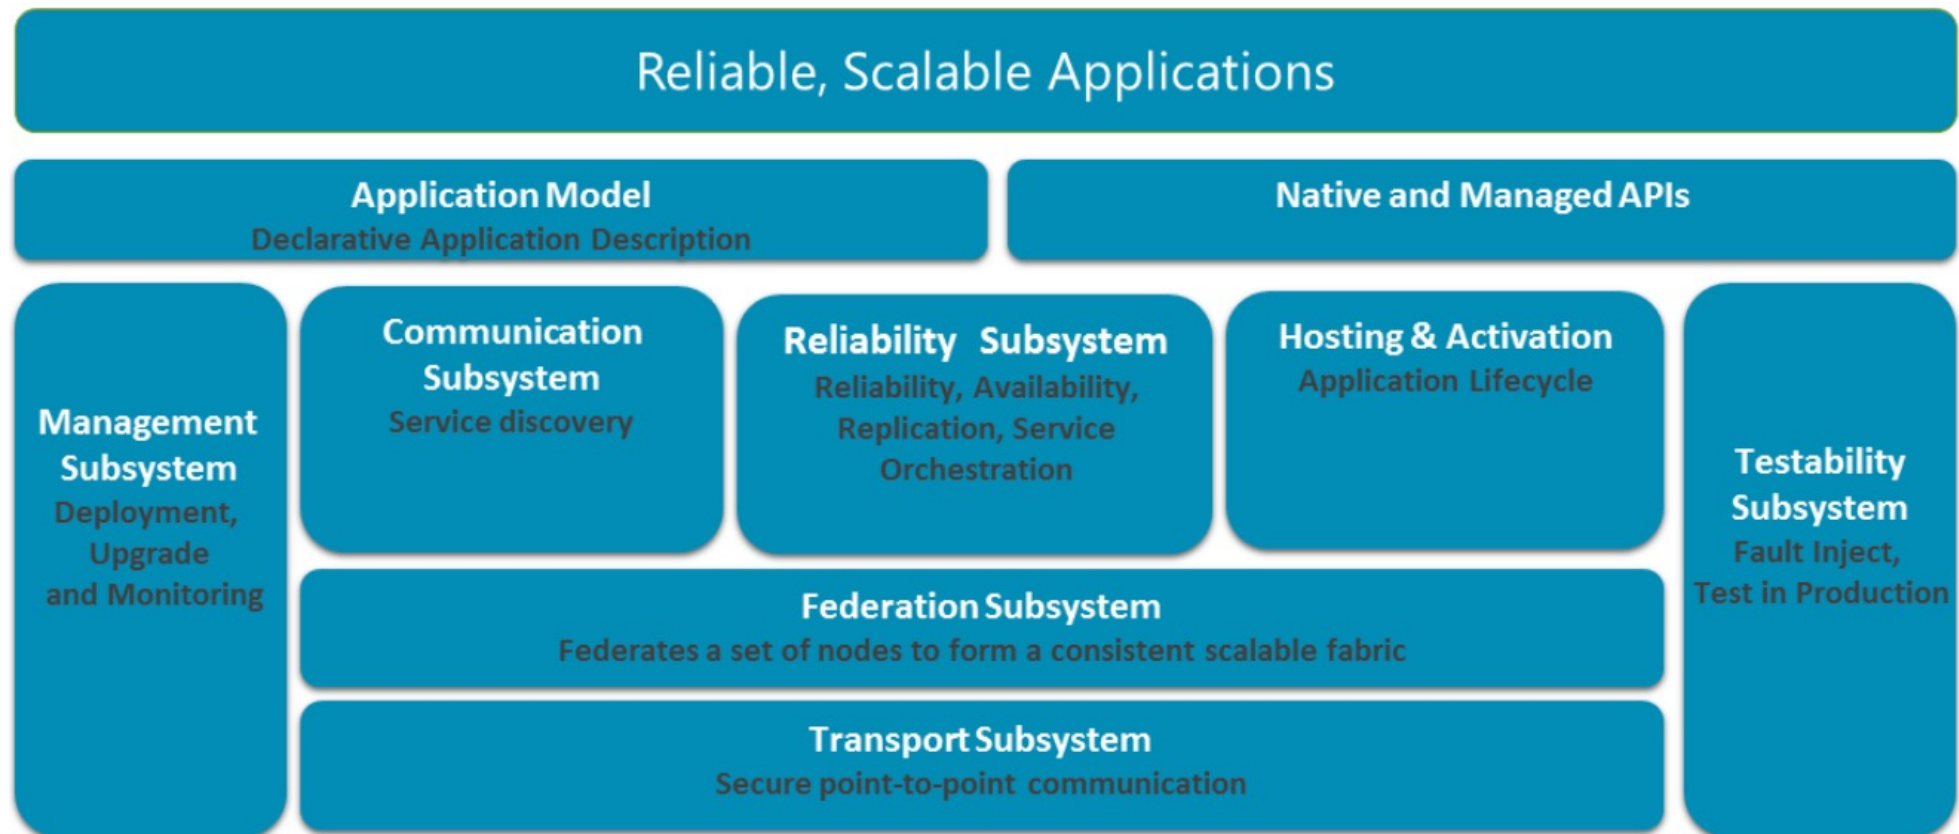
Reliable, Scalable Applications

Application Model
Declarative Application Description

Native and Managed APIs

Management Subsystem
Deployment, Upgrade and Monitoring

Communication Subsystem
Service discovery

Reliability Subsystem
Reliability, Availability, Replication, Service Orchestration

Hosting & Activation
Application Lifecycle

Testability Subsystem
Fault Inject, Test in Production

Federation Subsystem
Federates a set of nodes to form a consistent scalable fabric

Transport Subsystem
Secure point-to-point communication